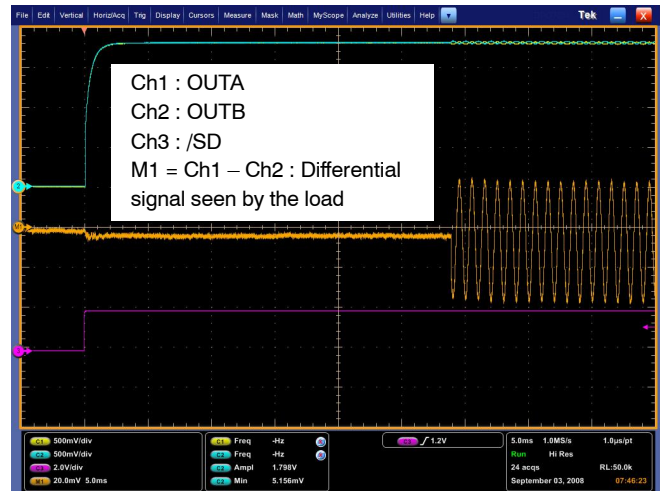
File | Edit | Vertical | Horiz/Acq | Trig | Display | Cursors | Measure | Mask | Math | MyScope | Analyze | Utilities | Help

Tek

Ch1 : OUTA
Ch2 : OUTB
Ch3 : /SD
M1 = Ch1 – Ch2 : Differential signal seen by the load

2
M1
3

C1 500mV/div
C2 500mV/div
C3 2.0V/div
M1 20.0mV 5.0ms

C1 Freq -Hz
C2 Freq -Hz
C2 Ampl 1.798V
C2 Min 5.156mV

C3 $\int$ 1.2V

5.0ms 1.0MS/s 1.0µs/pt
Run Hi Res
24 acqs RL:50.0k
September 03, 2008 07:46:23